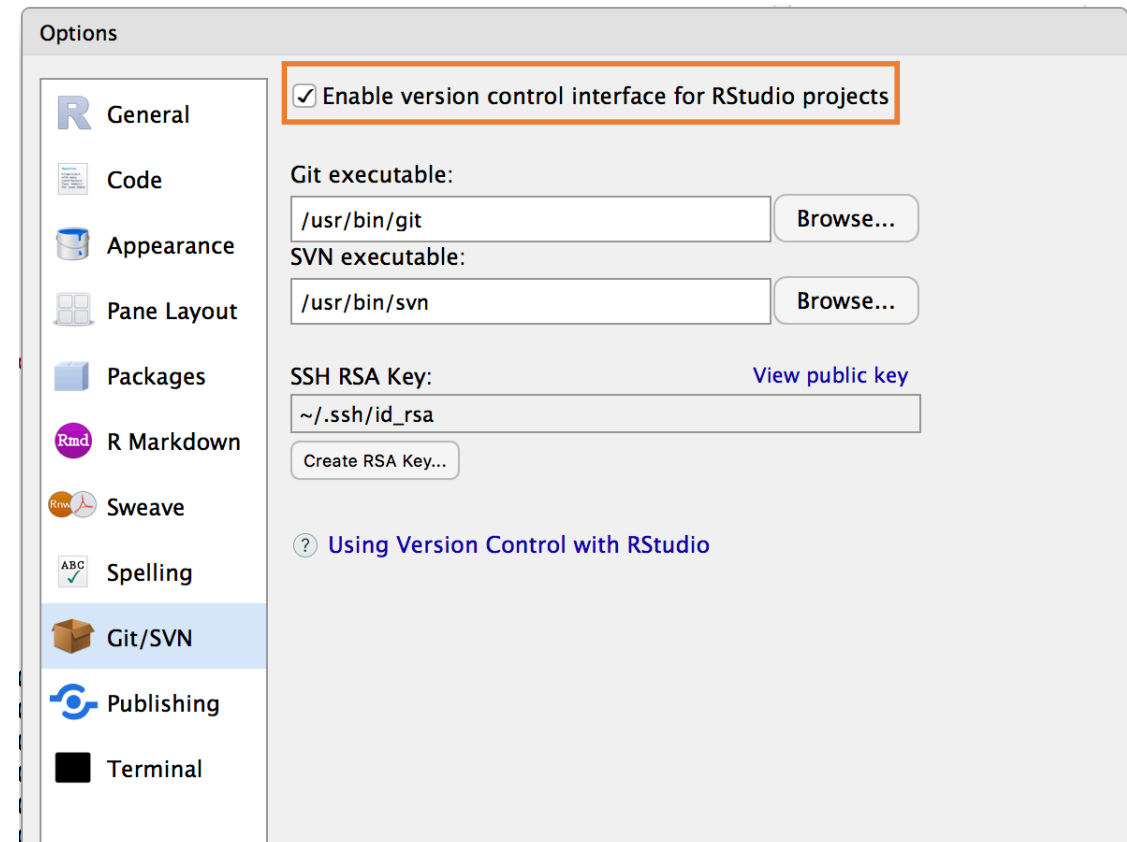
Options

General
Code
Appearance
Pane Layout
Packages
Rmd R Markdown
Rnw Sweave
ABC Spelling
Git/SVN
Publishing
Terminal

✓ Enable version control interface for RStudio projects

Git executable:
/usr/bin/git
Browse...
SVN executable:
/usr/bin/svn
Browse...

SSH RSA Key:
View public key
~/.ssh/id_rsa
Create RSA Key...

? Using Version Control with RStudio